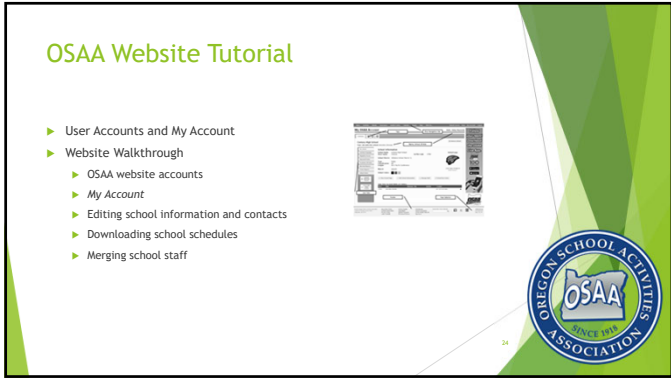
OSAA Website Tutorial

User Accounts and My Account

Website Walkthrough

OSAA website accounts

*My Account*

Editing school information and contacts

Downloading school schedules

Merging school staff

24

OREGON SCHOOL ACTIVITIES ASSOCIATION
OSAA
SINCE 1918